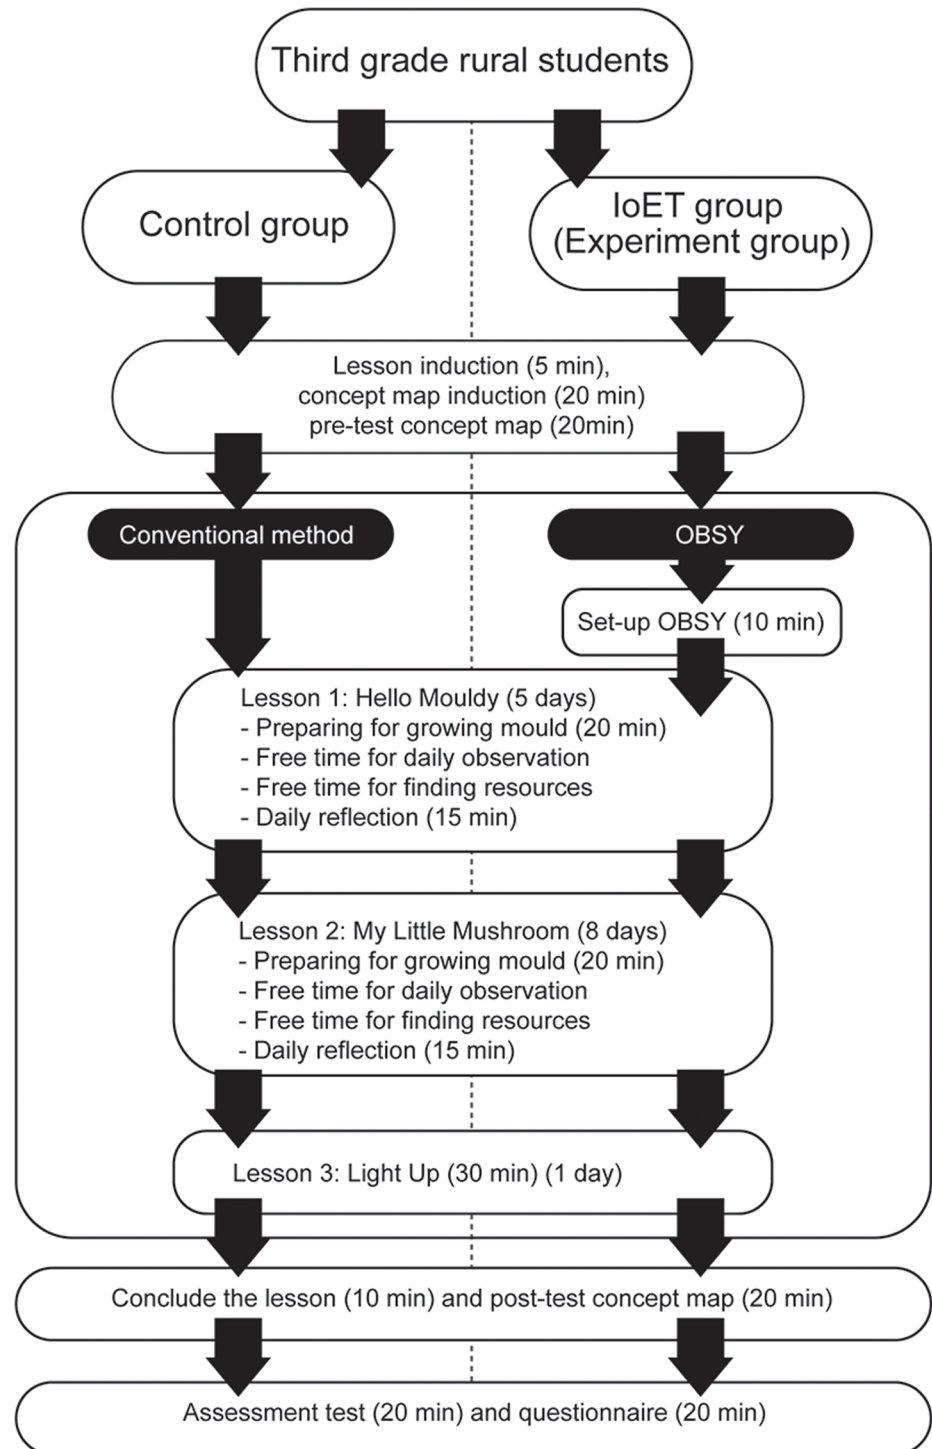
Third grade rural students

Control group

IoET group
(Experiment group)

Lesson induction (5 min),
concept map induction (20 min)
pre-test concept map (20min)

Conventional method

OBSY

Set-up OBSY (10 min)

Lesson 1: Hello Mouldy (5 days)
- Preparing for growing mould (20 min)
- Free time for daily observation
- Free time for finding resources
- Daily reflection (15 min)

Lesson 2: My Little Mushroom (8 days)
- Preparing for growing mould (20 min)
- Free time for daily observation
- Free time for finding resources
- Daily reflection (15 min)

Lesson 3: Light Up (30 min) (1 day)

Conclude the lesson (10 min) and post-test concept map (20 min)

Assessment test (20 min) and questionnaire (20 min)